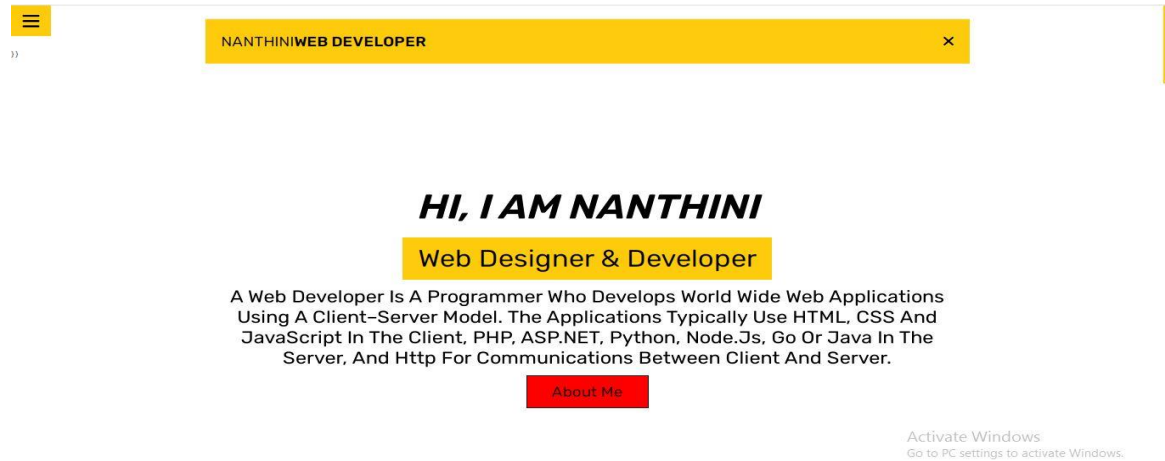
≡

NANTHINIWEB DEVELOPER ×

HI, I AM NANTHINI

Web Designer & Developer

A Web Developer Is A Programmer Who Develops World Wide Web Applications Using A Client–Server Model. The Applications Typically Use HTML, CSS And JavaScript In The Client, PHP, ASP.NET, Python, Node.Js, Go Or Java In The Server, And Http For Communications Between Client And Server.

About Me

Activate Windows
Go to PC settings to activate Windows.